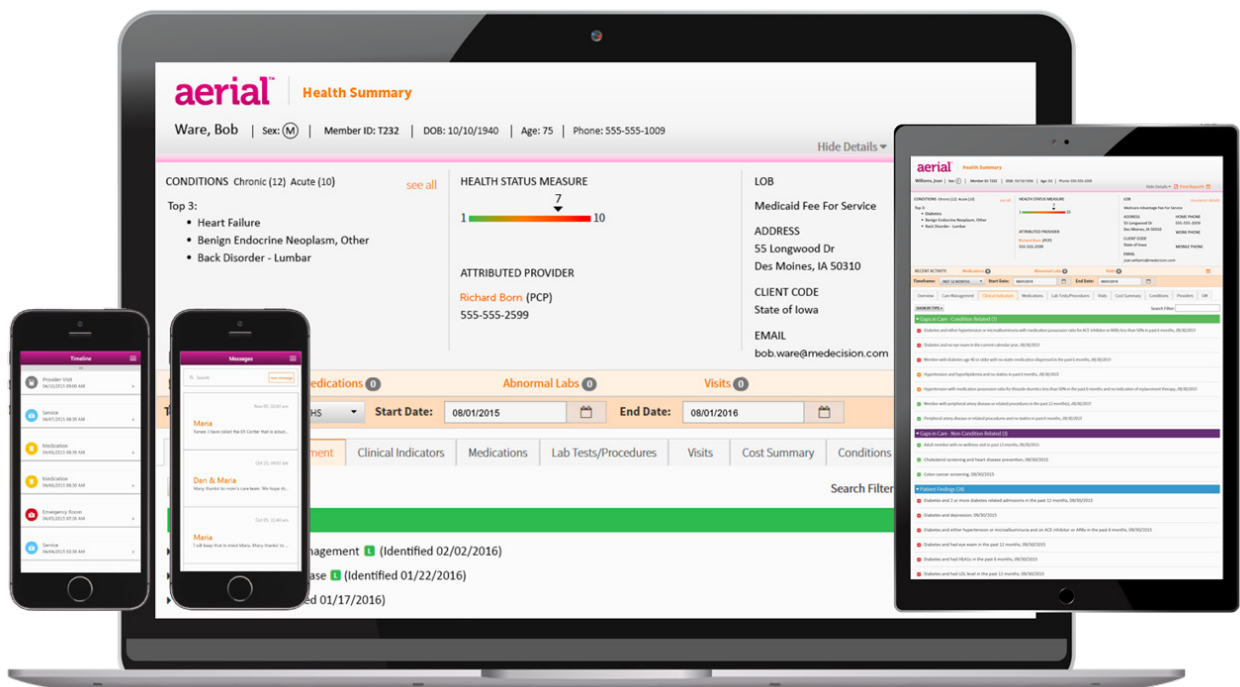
aerial™ Health Summary

Ware, Bob | Sex: M | Member ID: T232 | DOB: 10/10/1940 | Age: 75 | Phone: 555-555-1009

Hide Details

CONDITIONS Chronic (12) Acute (10) see all

Top 3:
• Heart Failure
• Benign Endocrine Neoplasm, Other
• Back Disorder - Lumbar

HEALTH STATUS MEASURE
7
1 10

ATTRIBUTED PROVIDER
Richard Born (PCP)
555-555-2599

LOB
Medicaid Fee For Service

ADDRESS
55 Longwood Dr
Des Moines, IA 50310

CLIENT CODE
State of Iowa

EMAIL
bob.ware@medecision.com

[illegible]edications 0 Abnormal Labs 0 Visits 0

T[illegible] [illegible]HS Start Date: 08/01/2015 End Date: 08/01/2016

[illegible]ment | Clinical Indicators | Medications | Lab Tests/Procedures | Visits | Cost Summary | Conditions

Search Filter

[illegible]nagement L (Identified 02/02/2016)
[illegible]ase L (Identified 01/22/2016)
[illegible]ed 01/17/2016)

Timeline
Provider Visit
Service
Medication
Medication
Emergency Room
Service

Messages
Search
Maria
Dan & Maria
Maria

aerial™ Health Summary
Williams, Joan
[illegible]